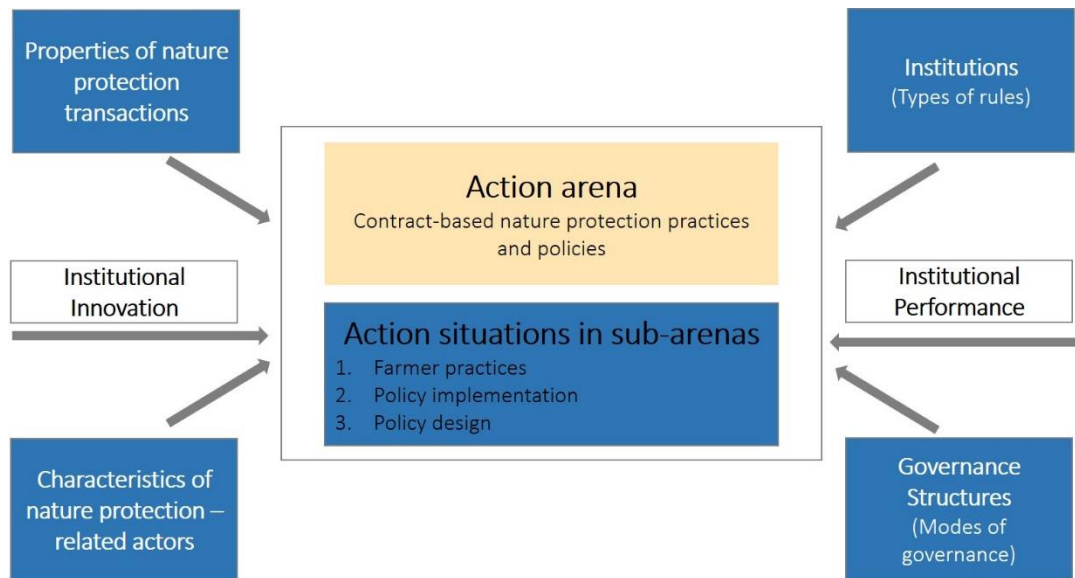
Properties of nature protection transactions

Institutions
(Types of rules)

Action arena
Contract-based nature protection practices and policies

Institutional Innovation

Institutional Performance

Action situations in sub-arenas
1. Farmer practices
2. Policy implementation
3. Policy design

Characteristics of nature protection – related actors

Governance Structures
(Modes of governance)